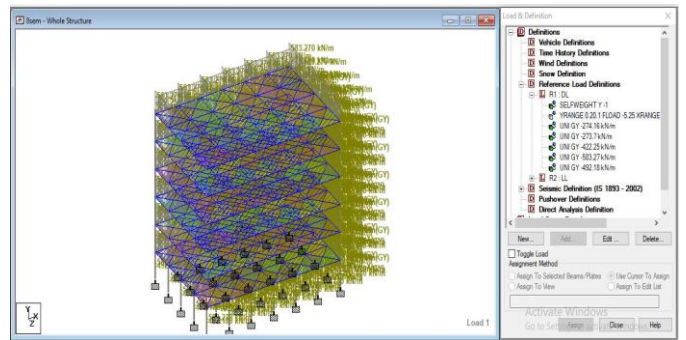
Bsem - Whole Structure

503.270 kN/m

Y
X
Z

Load 1

Load & Definition

Definitions
Vehicle Definitions
Time History Definitions
Wind Definitions
Snow Definition
Reference Load Definitions
R1 : DL
SELFWEIGHT Y -1
YRANGE 0 20.1 FLOAD -5.25 XRANGE
UNI GY -274.16 kN/m
UNI GY -270.7 kN/m
UNI GY -422.25 kN/m
UNI GY -503.27 kN/m
UNI GY -492.18 kN/m
R2 : LL
Seismic Definition (IS 1893 - 2002)
Pushover Definitions
Direct Analysis Definition

New...
Add...
Edit ...
Delete...

Toggle Load
Assignment Method
Assign To Selected Beams/Plates
Use Cursor To Assign
Assign To View
Assign To Edit List

Activate Windows
Go to Settings to activate Windows.
Assign
Close
Help